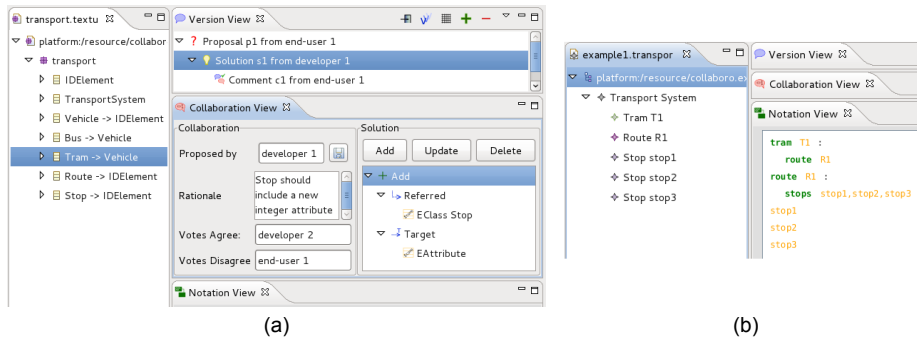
transport.textu
platform:/resource/collabor
transport
IDElement
TransportSystem
Vehicle -> IDElement
Bus -> Vehicle
Tram -> Vehicle
Route -> IDElement
Stop -> IDElement

Version View
Proposal p1 from end-user 1
Solution s1 from developer 1
Comment c1 from end-user 1

Collaboration View
Collaboration
Proposed by developer 1
Rationale Stop should include a new integer attribute
Votes Agree: developer 2
Votes Disagree end-user 1

Solution
Add Update Delete
Add
Referred
EClass Stop
Target
EAttribute

Notation View

(a)

example1.transpor
platform:/resource/collaboro.ex
Transport System
Tram T1
Route R1
Stop stop1
Stop stop2
Stop stop3

Version View
Collaboration View
Notation View

tram T1 :
route R1
route R1 :
stops stop1,stop2,stop3
stop1
stop2
stop3

(b)